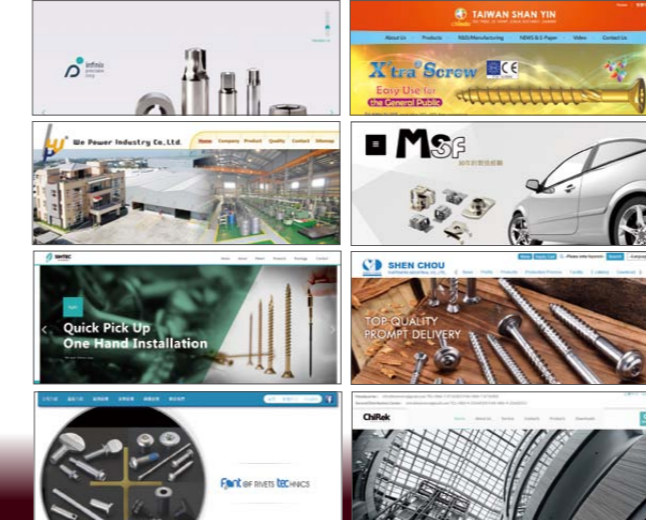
infinix precision corp.

TAIWAN SHAN YIN

About Us Products R&D/Manufacturing NEWS & E-Paper Video Contact Us

X'tra Screw

Easy Use for the General Public

CE

We Power Industry Co.,Ltd.

Home Company Product Quality Contact Sitemap

MSF

SIMTEC

Quick Pick Up
One Hand Installation

SHEN CHOU

Search

TOP QUALITY
PROMPT DELIVERY

Font OF RIVETS TECHNICS

ChiRek